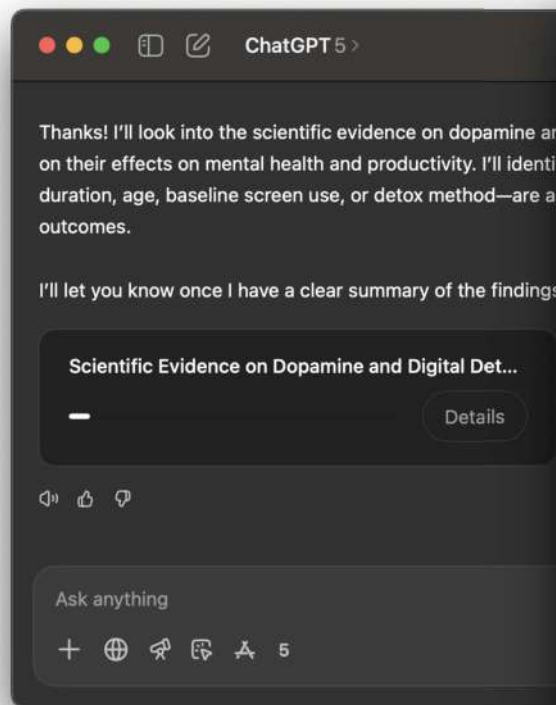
ChatGPT 5 >

Thanks! I'll look into the scientific evidence on dopamine ar on their effects on mental health and productivity. I'll identi duration, age, baseline screen use, or detox method—are a outcomes.

I'll let you know once I have a clear summary of the findings

Scientific Evidence on Dopamine and Digital Det...

Details

Ask anything

5